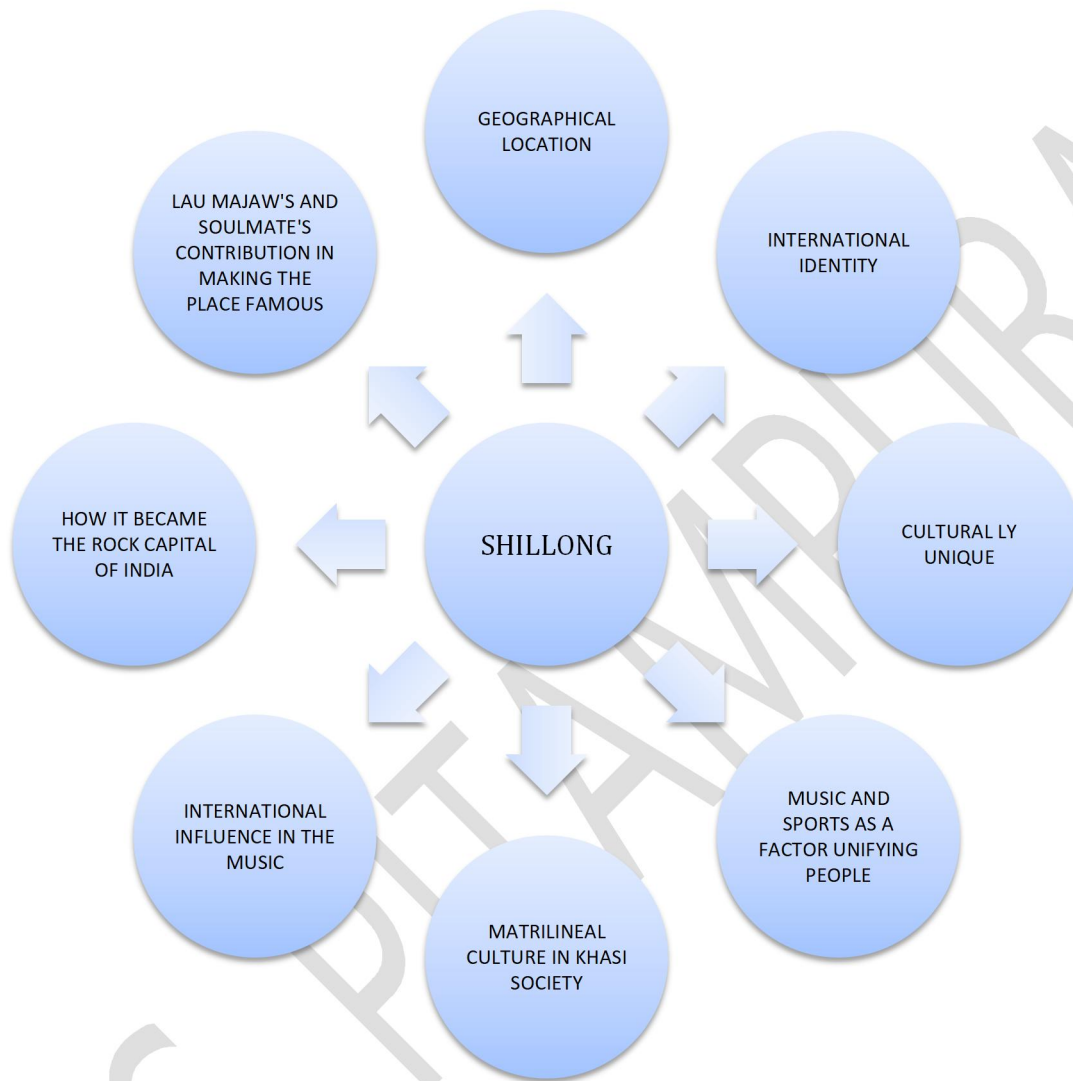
SHILLONG

GEOGRAPHICAL LOCATION

INTERNATIONAL IDENTITY

CULTURAL LY UNIQUE

MUSIC AND SPORTS AS A FACTOR UNIFYING PEOPLE

MATRILINEAL CULTURE IN KHASI SOCIETY

INTERNATIONAL INFLUENCE IN THE MUSIC

HOW IT BECAME THE ROCK CAPITAL OF INDIA

LAU MAJAW'S AND SOULMATE'S CONTRIBUTION IN MAKING THE PLACE FAMOUS